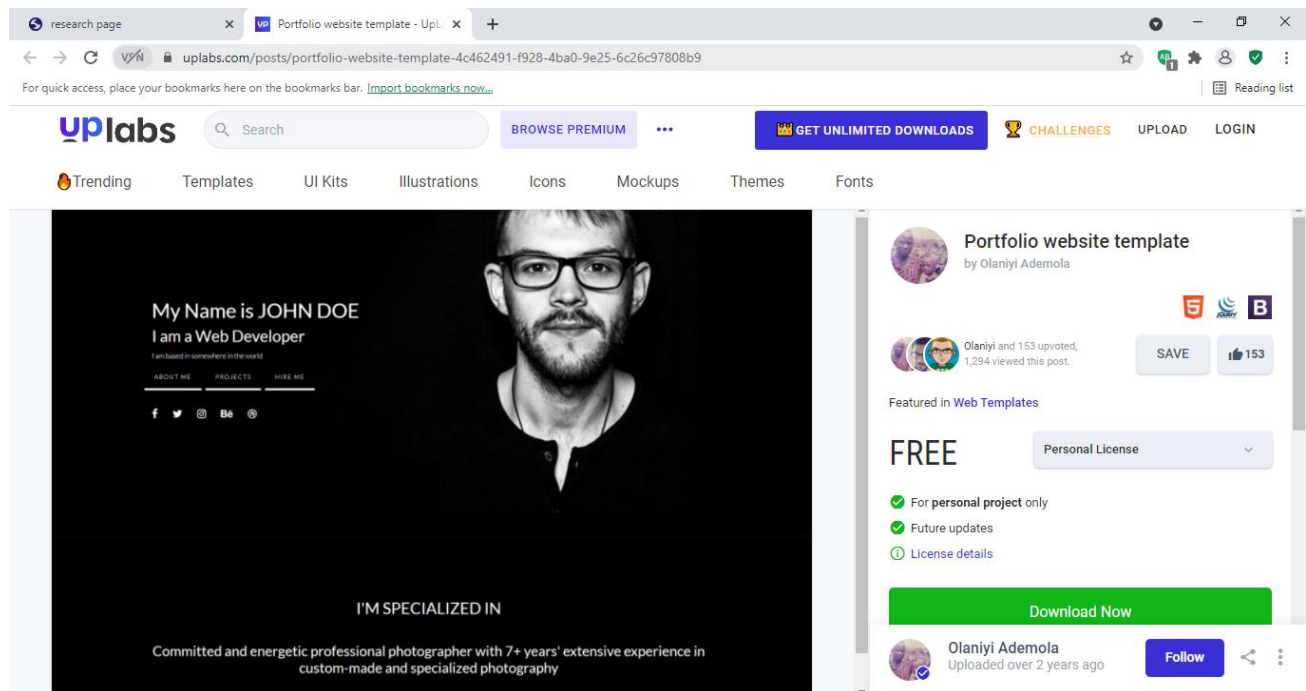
research page × Portfolio website template - UpL × +

VPN uplabs.com/posts/portfolio-website-template-4c462491-f928-4ba0-9e25-6c26c97808b9

For quick access, place your bookmarks here on the bookmarks bar. Import bookmarks now...

Reading list

uplabs

Search

BROWSE PREMIUM

•••

GET UNLIMITED DOWNLOADS

CHALLENGES

UPLOAD

LOGIN

Trending Templates UI Kits Illustrations Icons Mockups Themes Fonts

My Name is JOHN DOE

I am a Web Developer

I am based in somewhere in the world

ABOUT ME PROJECTS HIRE ME

I'M SPECIALIZED IN

Committed and energetic professional photographer with 7+ years' extensive experience in custom-made and specialized photography

Portfolio website template

by Olaniyi Ademola

Olaniyi and 153 upvoted, 1,294 viewed this post.

SAVE

153

Featured in Web Templates

FREE

Personal License

For personal project only

Future updates

License details

Download Now

Olaniyi Ademola

Uploaded over 2 years ago

Follow